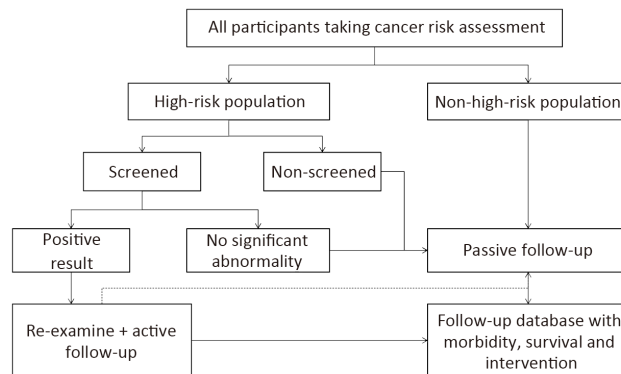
All participants taking cancer risk assessment

High-risk population

Non-high-risk population

Screened

Non-screened

Positive result

No significant abnormality

Passive follow-up

Re-examine + active follow-up

Follow-up database with morbidity, survival and intervention